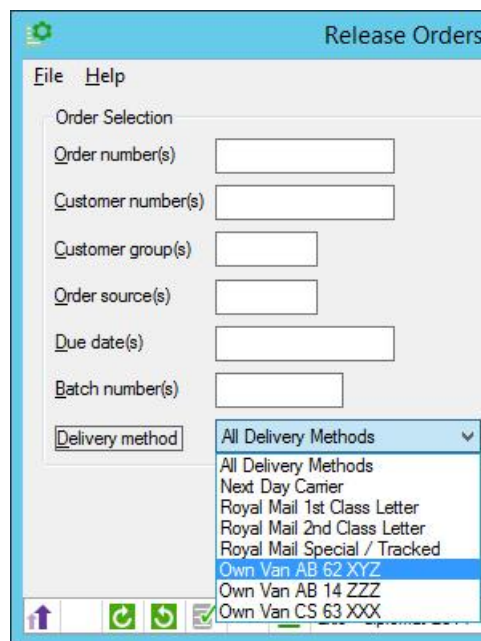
Release Orders

File Help

Order Selection

Order number(s)

Customer number(s)

Customer group(s)

Order source(s)

Due date(s)

Batch number(s)

Delivery method

All Delivery Methods

All Delivery Methods
Next Day Carrier
Royal Mail 1st Class Letter
Royal Mail 2nd Class Letter
Royal Mail Special / Tracked
Own Van AB 62 XYZ
Own Van AB 14 ZZZ
Own Van CS 63 XXX